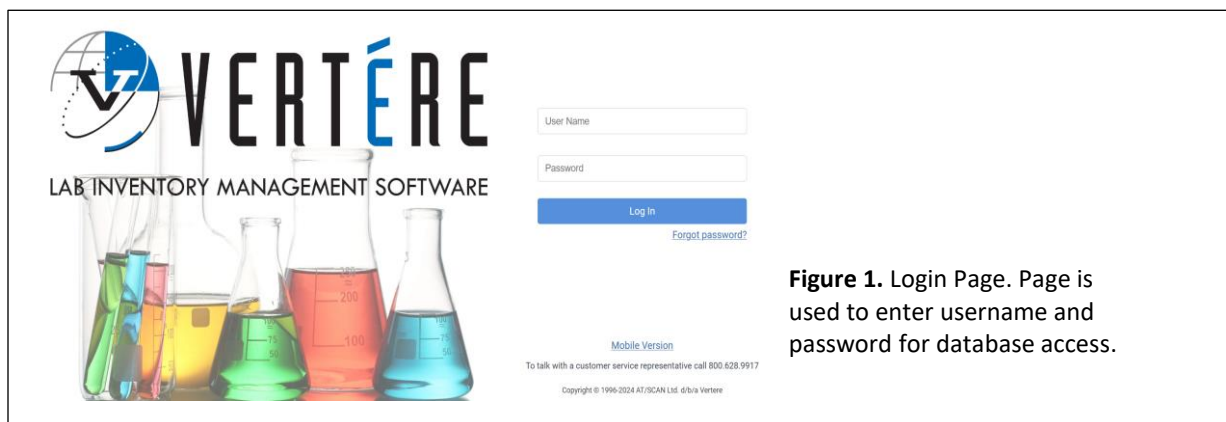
VT VERTÉRE

LAB INVENTORY MANAGEMENT SOFTWARE

User Name

Password

Log In

Forgot password?

Mobile Version

To talk with a customer service representative call 800.628.9917

Copyright © 1996-2024 AT/SCAN Ltd. d/b/a Vertere

**Figure 1.** Login Page. Page is used to enter username and password for database access.